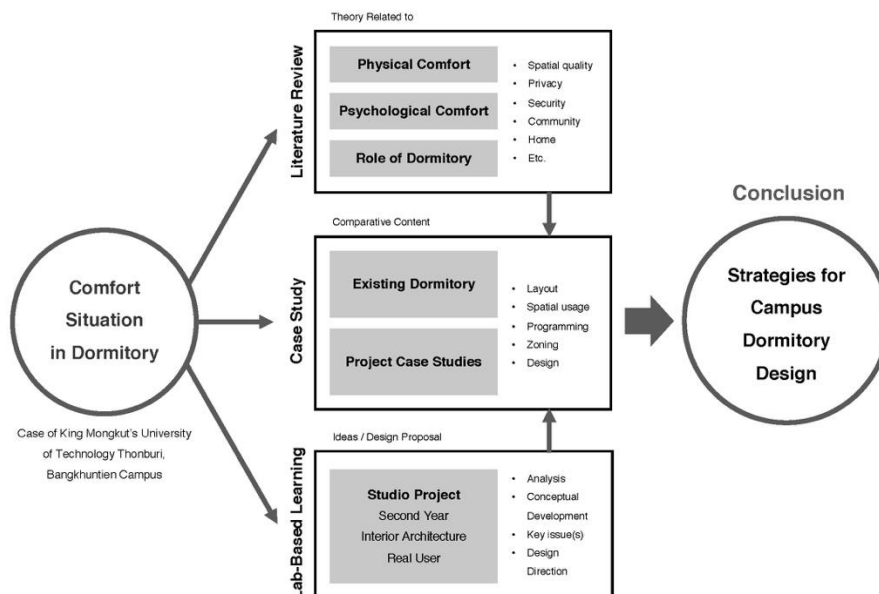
Comfort Situation in Dormitory

Case of King Mongkut's University of Technology Thonburi, Bangkhuntien Campus

Theory Related to

Literature Review

Physical Comfort

Psychological Comfort

Role of Dormitory

• Spatial quality
• Privacy
• Security
• Community
• Home
• Etc.

Comparative Content

Case Study

Existing Dormitory

Project Case Studies

• Layout
• Spatial usage
• Programming
• Zoning
• Design

Ideas / Design Proposal

Lab-Based Learning

Studio Project
Second Year
Interior Architecture
Real User

• Analysis
• Conceptual Development
• Key issue(s)
• Design Direction

Conclusion

Strategies for Campus Dormitory Design